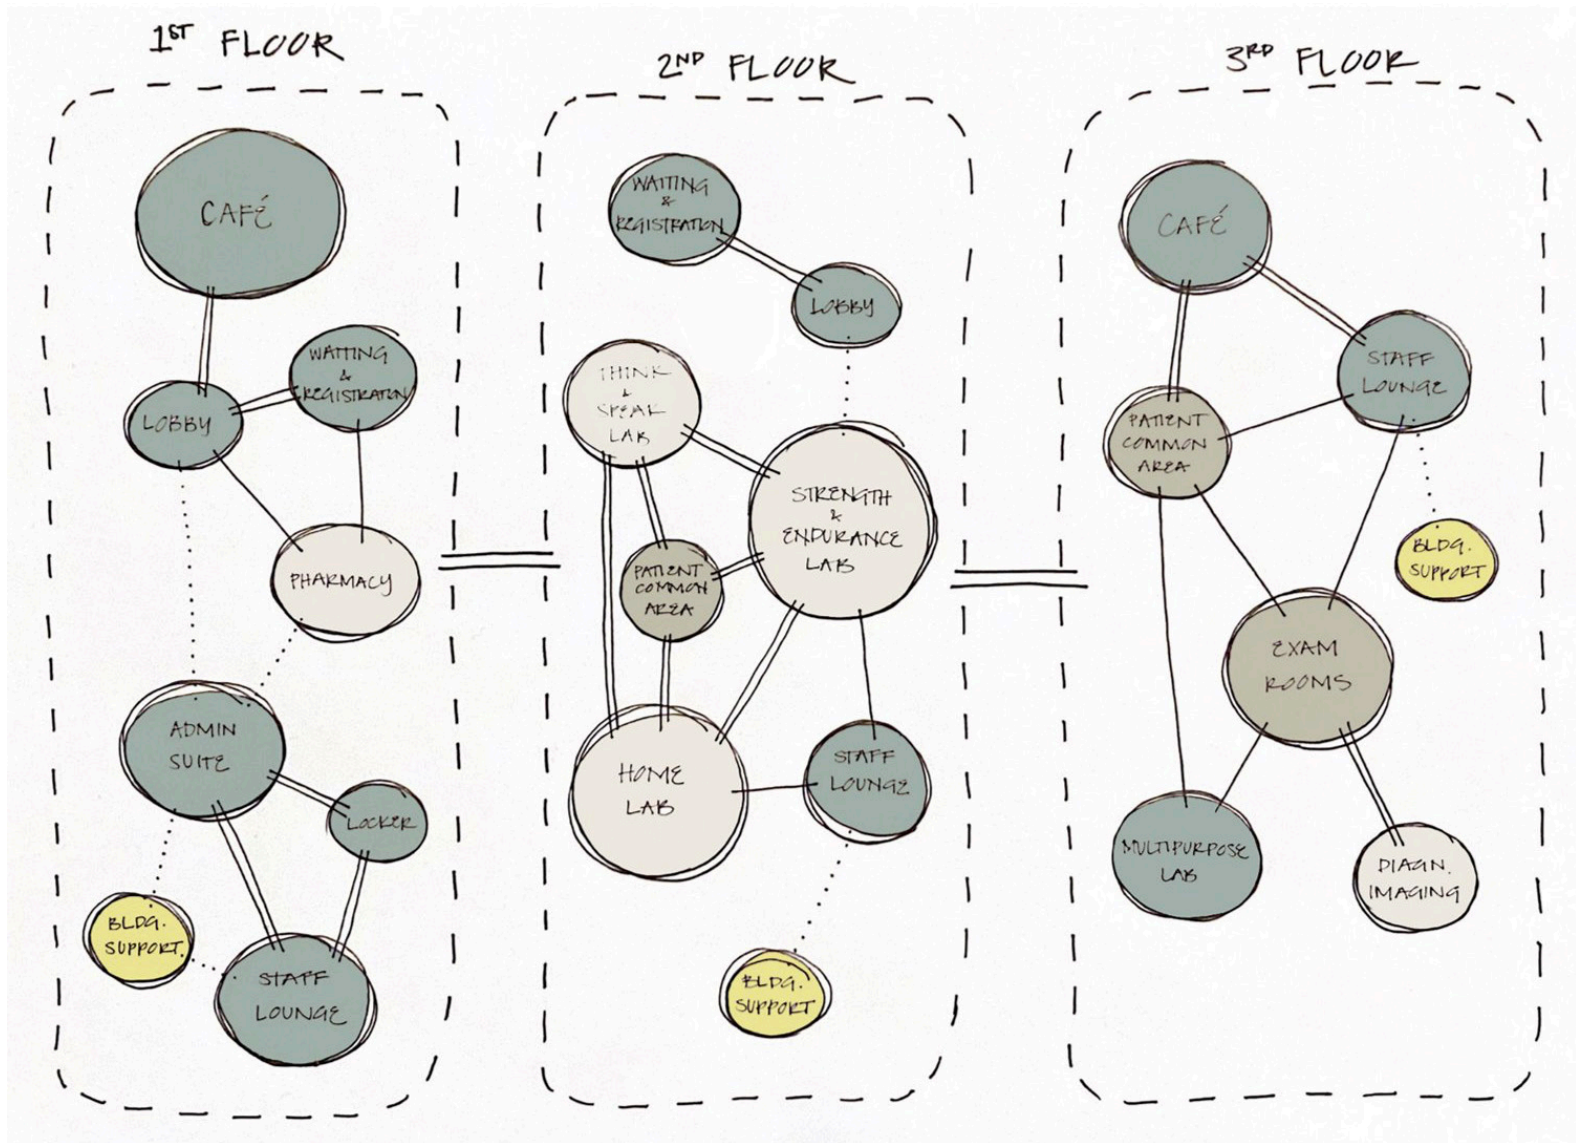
1ST FLOOR

CAFÉ

LOBBY

WAITING & REGISTRATION

PHARMACY

ADMIN SUITE

LOCKER

BLDG. SUPPORT

STAFF LOUNGE

2ND FLOOR

WAITING & REGISTRATION

LOBBY

THINK & SPEAK LAB

STRENGTH & ENDURANCE LAB

PATIENT COMMON AREA

HOME LAB

STAFF LOUNGE

BLDG. SUPPORT

3RD FLOOR

CAFÉ

STAFF LOUNGE

PATIENT COMMON AREA

BLDG. SUPPORT

EXAM ROOMS

MULTIPURPOSE LAB

DIAGN. IMAGING